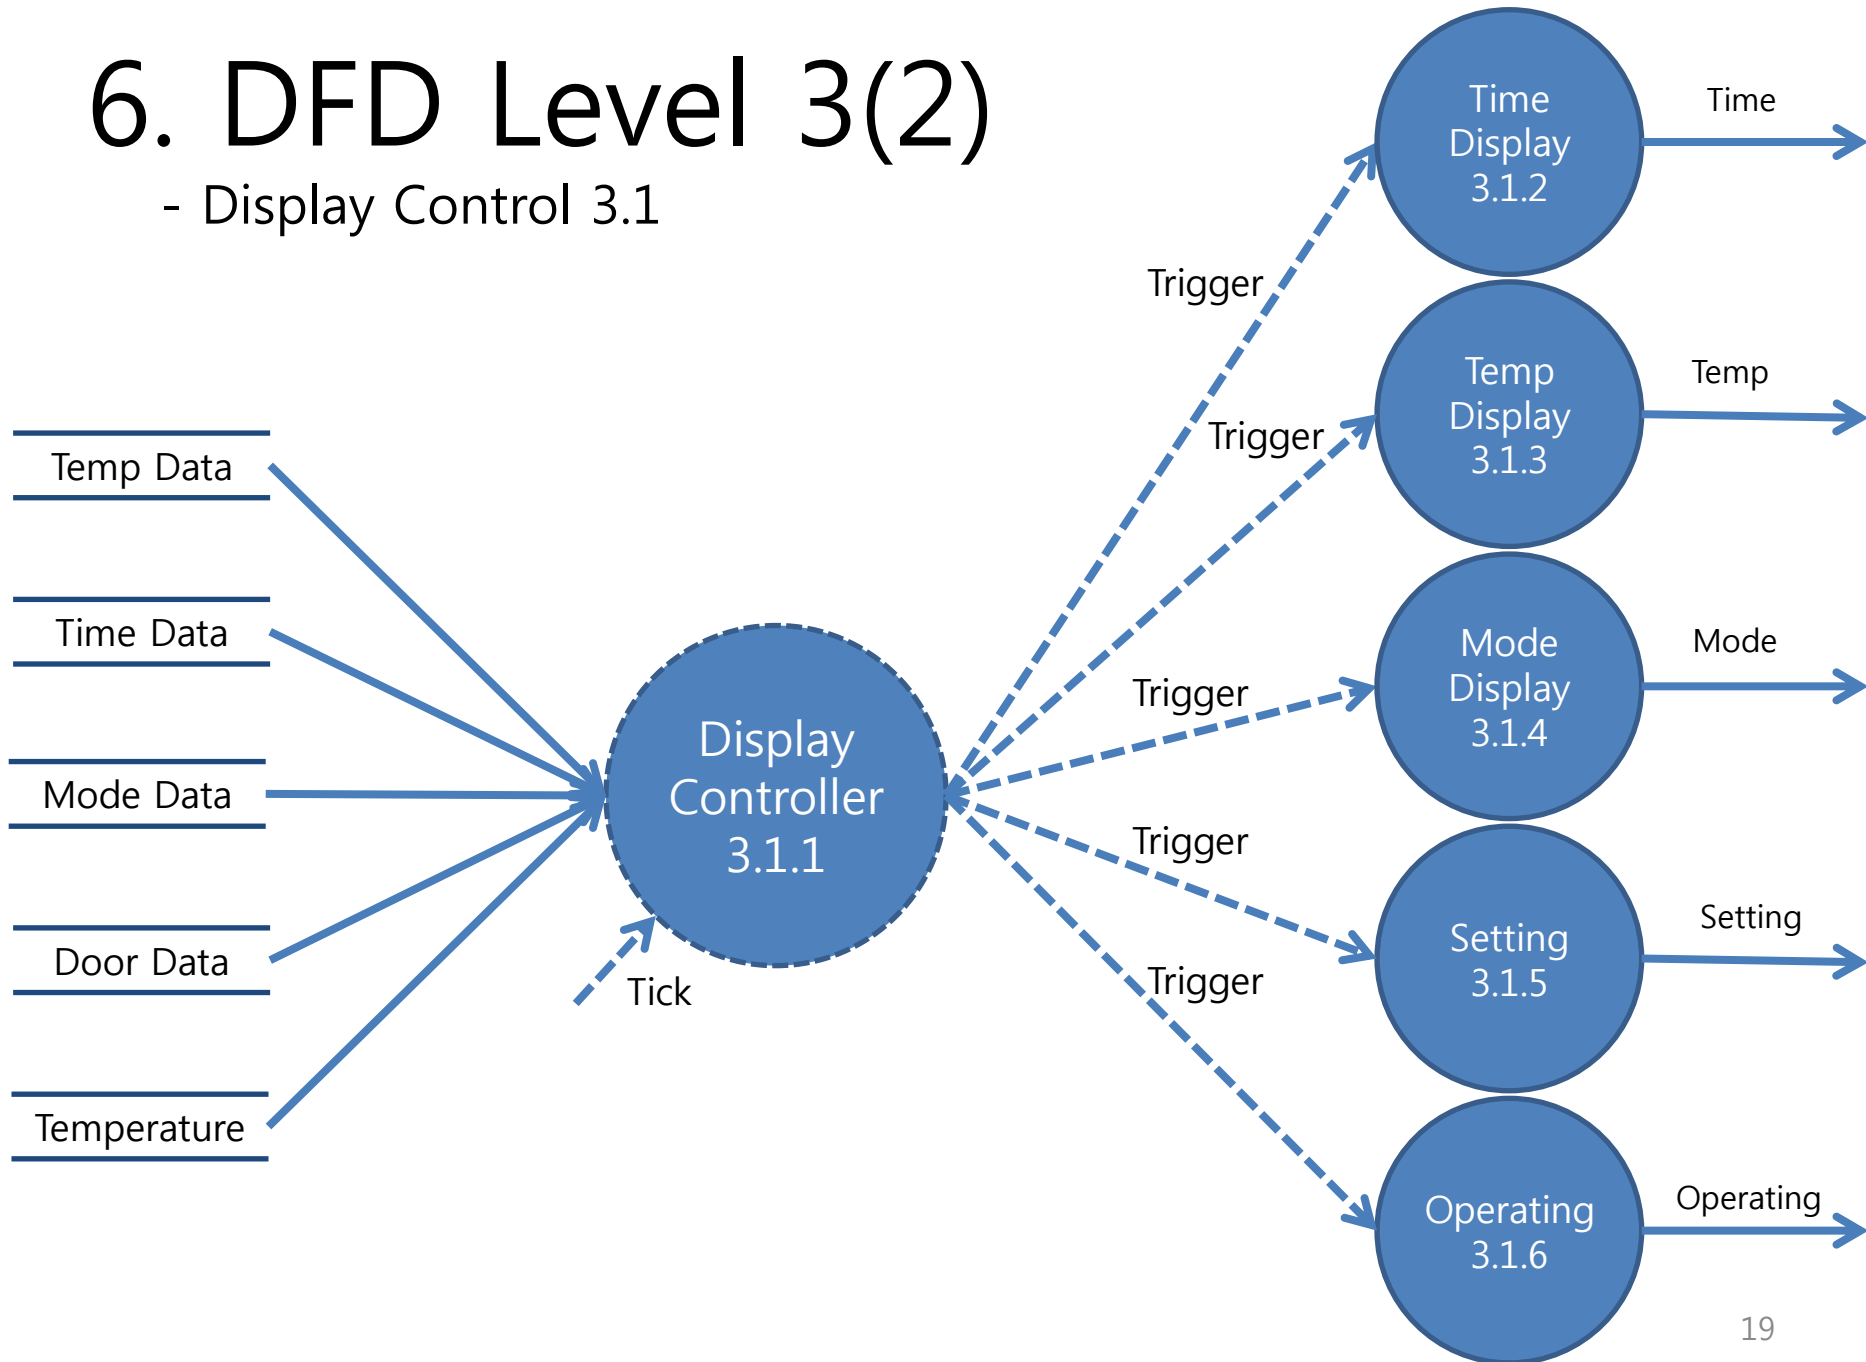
6. DFD Level 3(2)

- Display Control 3.1

Temp Data

Time Data

Mode Data

Door Data

Temperature

Display Controller 3.1.1

Tick

Trigger

Trigger

Trigger

Trigger

Trigger

Time Display 3.1.2

Temp Display 3.1.3

Mode Display 3.1.4

Setting 3.1.5

Operating 3.1.6

Time

Temp

Mode

Setting

Operating

19